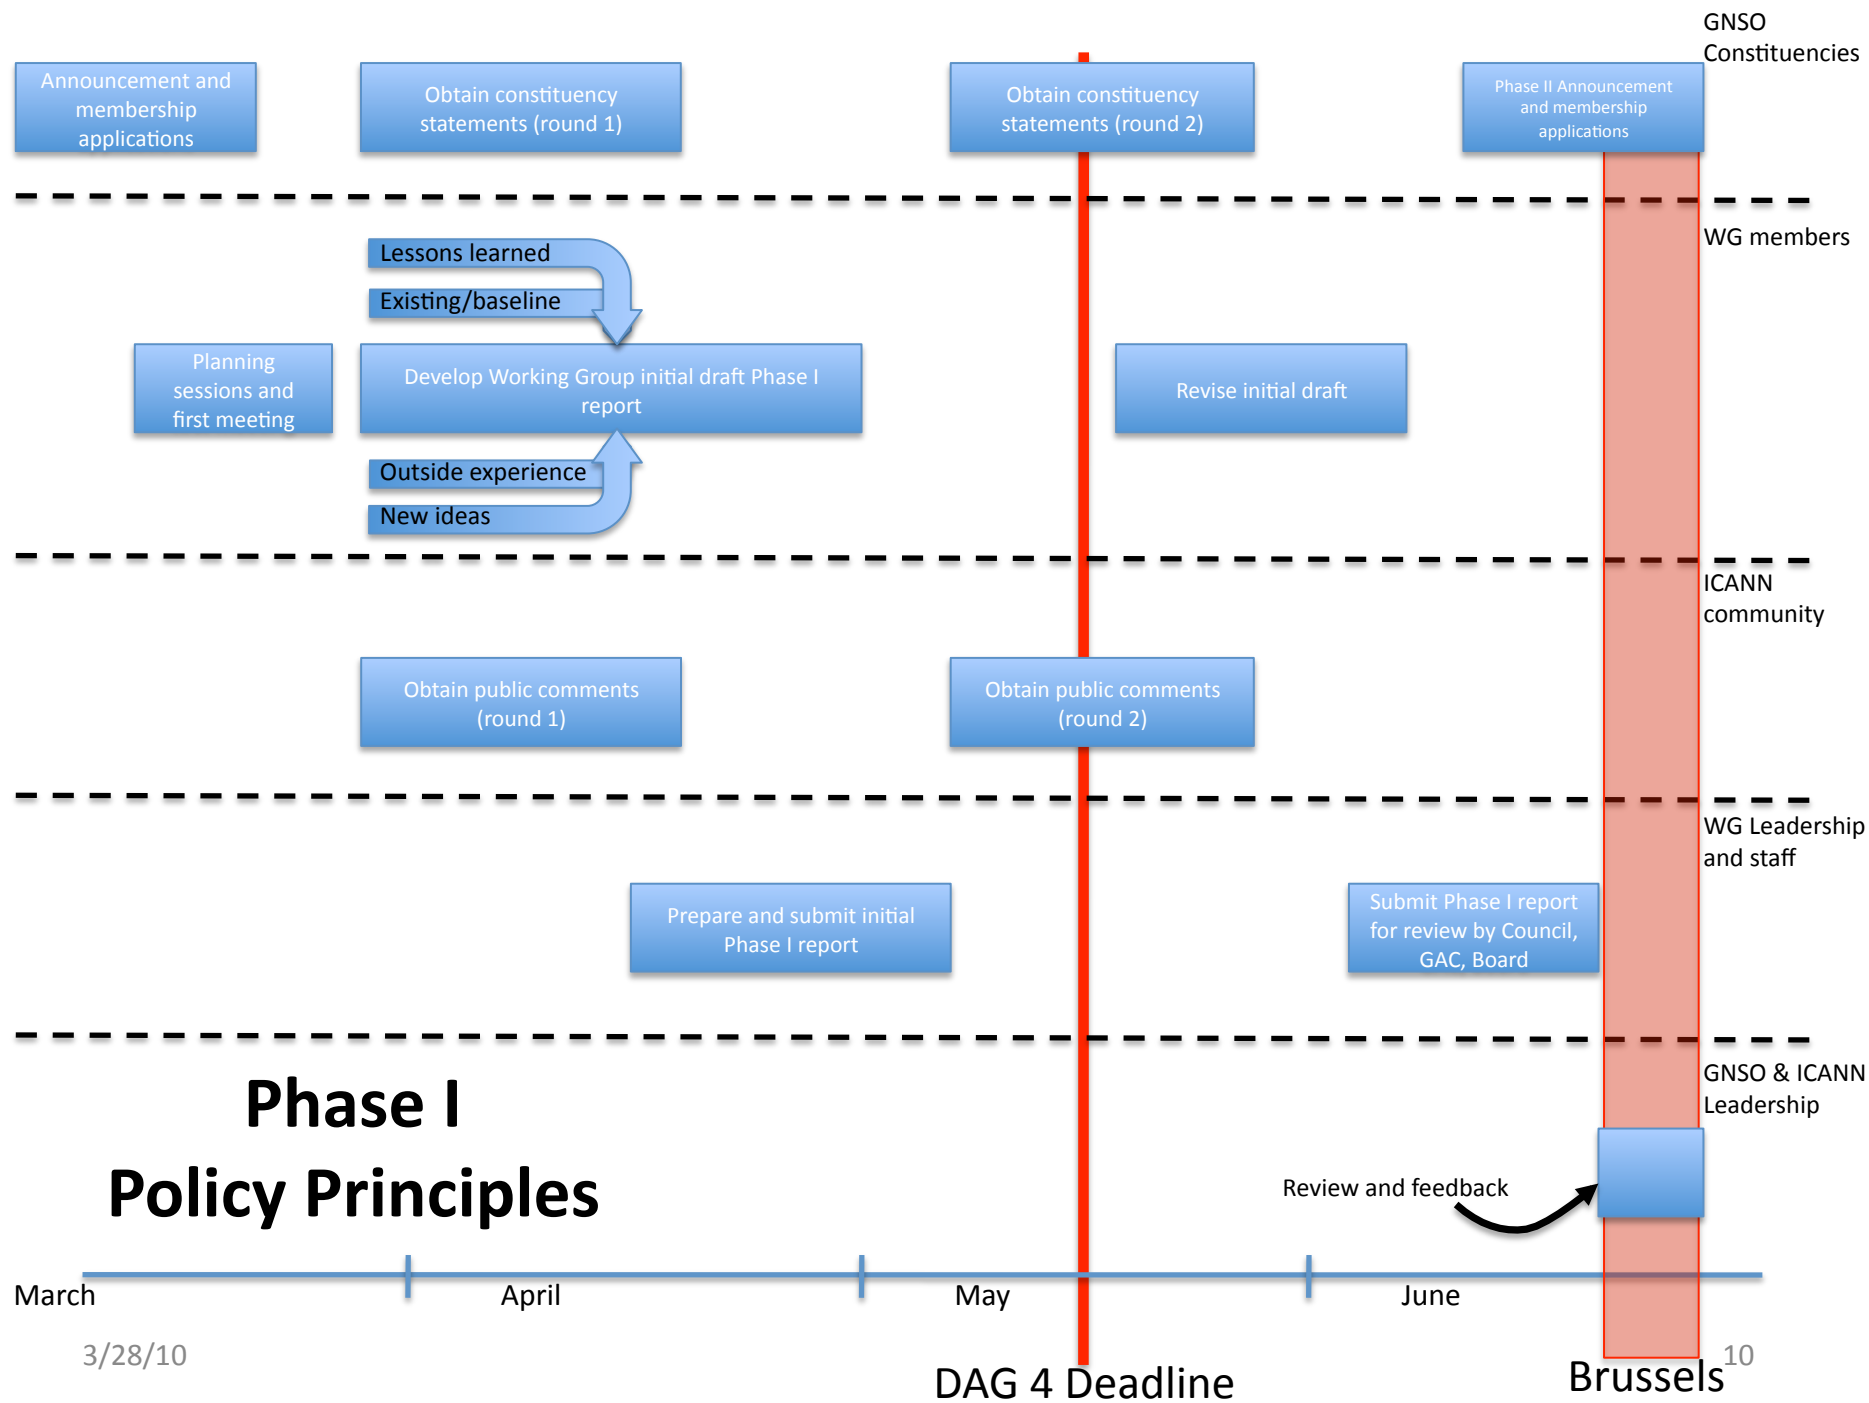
GNSO Constituencies

Announcement and membership applications

Obtain constituency statements (round 1)

Obtain constituency statements (round 2)

Phase II Announcement and membership applications

WG members

Lessons learned

Existing/baseline

Planning sessions and first meeting

Develop Working Group initial draft Phase I report

Revise initial draft

Outside experience

New ideas

ICANN community

Obtain public comments (round 1)

Obtain public comments (round 2)

WG Leadership and staff

Prepare and submit initial Phase I report

Submit Phase I report for review by Council, GAC, Board

GNSO & ICANN Leadership

Phase I

Policy Principles

Review and feedback

March

April

May

June

3/28/10

DAG 4 Deadline

Brussels

10